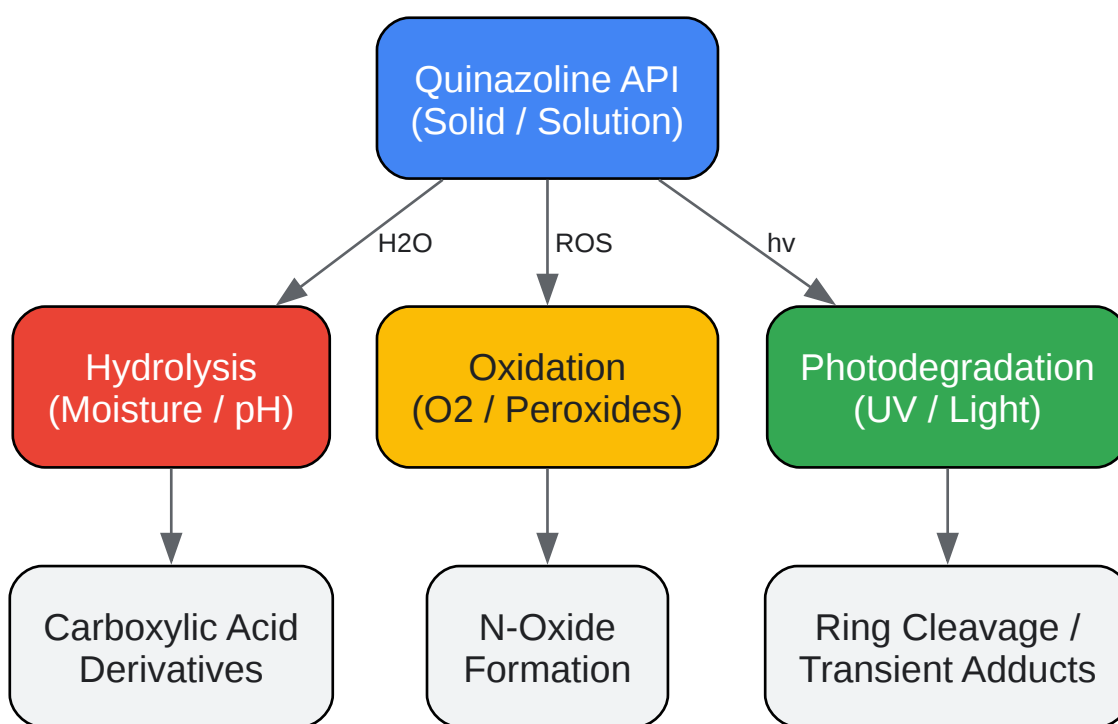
Quinazoline API
(Solid / Solution)

H2O

ROS

hv

Hydrolysis
(Moisture / pH)

Oxidation
(O2 / Peroxides)

Photodegradation
(UV / Light)

Carboxylic Acid
Derivatives

N-Oxide
Formation

Ring Cleavage /
Transient Adducts